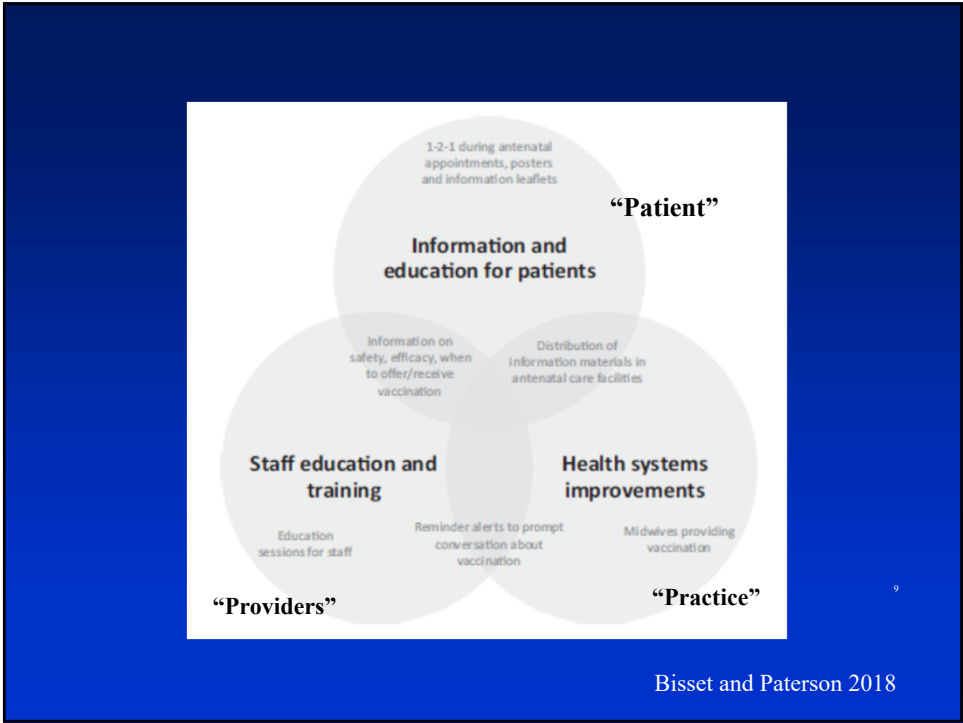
1-2-1 during antenatal appointments, posters and information leaflets

"Patient"

Information and education for patients

Information on safety, efficacy, when to offer/receive vaccination

Distribution of information materials in antenatal care facilities

Staff education and training

Health systems improvements

Education sessions for staff

Reminder alerts to prompt conversation about vaccination

Midwives providing vaccination

"Providers"

"Practice"

9

Bisset and Paterson 2018